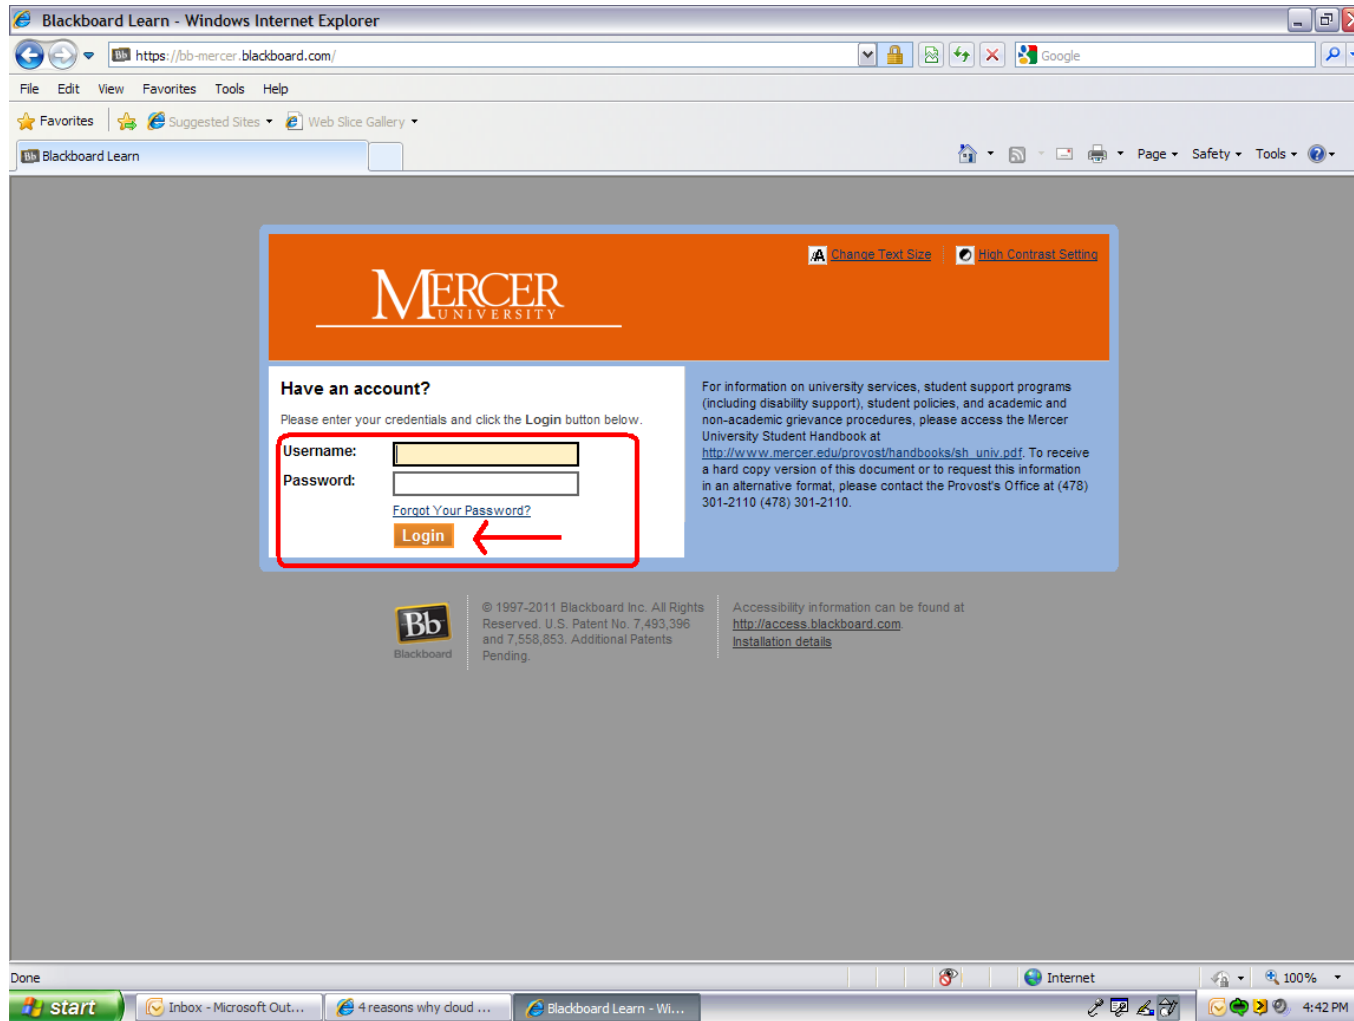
Blackboard Learn - Windows Internet Explorer

https://bb-mercer.blackboard.com/

Google

File Edit View Favorites Tools Help

Favorites Suggested Sites Web Slice Gallery

Blackboard Learn

Page Safety Tools

Change Text Size High Contrast Setting

MERCER UNIVERSITY

Have an account?

Please enter your credentials and click the Login button below.

Username:

Password:

Forgot Your Password?

Login

For information on university services, student support programs (including disability support), student policies, and academic and non-academic grievance procedures, please access the Mercer University Student Handbook at http://www.mercer.edu/provost/handbooks/sh_univ.pdf. To receive a hard copy version of this document or to request this information in an alternative format, please contact the Provost's Office at (478) 301-2110 (478) 301-2110.

Bb Blackboard

© 1997-2011 Blackboard Inc. All Rights Reserved. U.S. Patent No. 7,493,396 and 7,558,853. Additional Patents Pending.

Accessibility information can be found at http://access.blackboard.com Installation details

Done

Internet

100%

start Inbox - Microsoft Out... 4 reasons why cloud ... Blackboard Learn - Wi...

4:42 PM